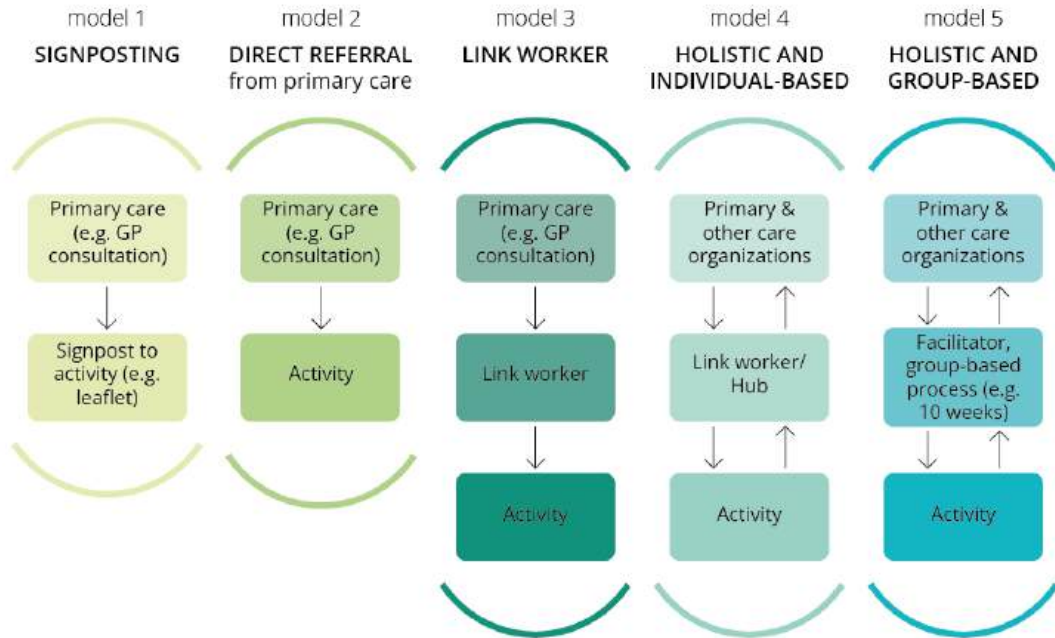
model 1
SIGNPOSTING

Primary care (e.g. GP consultation)

Signpost to activity (e.g. leaflet)

model 2
DIRECT REFERRAL from primary care

Primary care (e.g. GP consultation)

Activity

model 3
LINK WORKER

Primary care (e.g. GP consultation)

Link worker

Activity

model 4
HOLISTIC AND INDIVIDUAL-BASED

Primary & other care organizations

Link worker/ Hub

Activity

model 5
HOLISTIC AND GROUP-BASED

Primary & other care organizations

Facilitator, group-based process (e.g. 10 weeks)

Activity